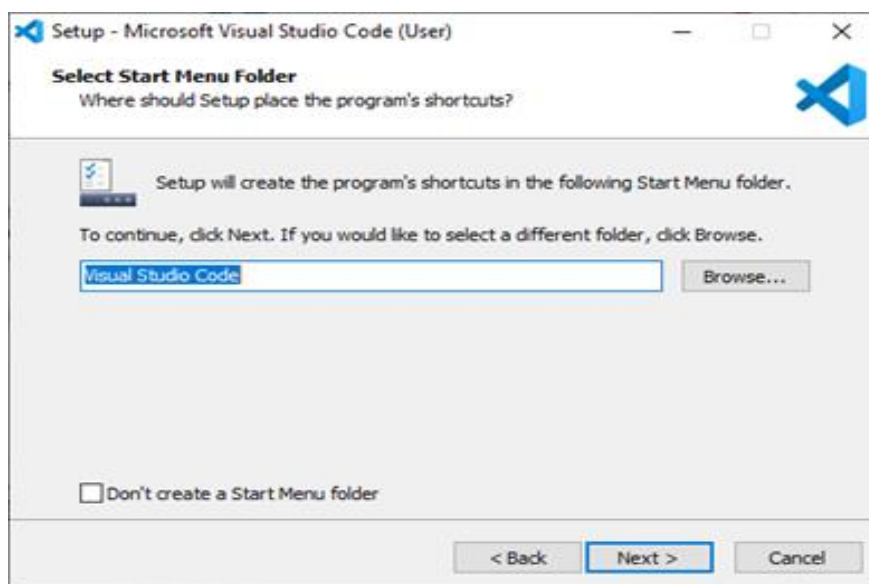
Setup - Microsoft Visual Studio Code (User)

Select Start Menu Folder
Where should Setup place the program's shortcuts?

Setup will create the program's shortcuts in the following Start Menu folder.

To continue, click Next. If you would like to select a different folder, click Browse.

Visual Studio Code

Browse...

Don't create a Start Menu folder

< Back

Next >

Cancel